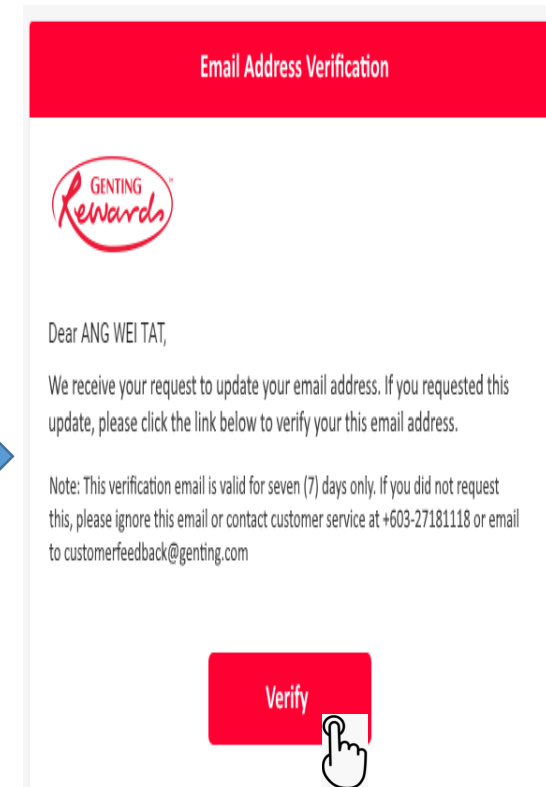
Email Address Verification

GENTING™ Rewards

Dear ANG WEI TAT,

We receive your request to update your email address. If you requested this update, please click the link below to verify your this email address.

Note: This verification email is valid for seven (7) days only. If you did not request this, please ignore this email or contact customer service at +603-27181118 or email to customerfeedback@genting.com

Verify